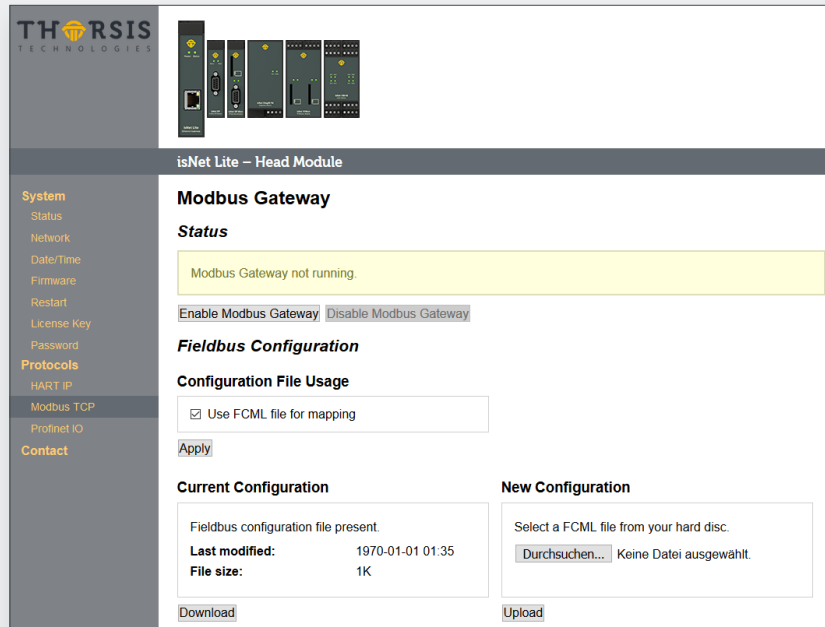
THARSIS
TECHNOLOGIES

isNet Lite – Head Module

System
Status
Network
Date/Time
Firmware
Restart
License Key
Password
Protocols
HART IP
Modbus TCP
Profinet IO
Contact

Modbus Gateway

Status

Modbus Gateway not running.

Enable Modbus Gateway Disable Modbus Gateway

Fieldbus Configuration

Configuration File Usage

☑ Use FCML file for mapping

Apply

Current Configuration

Fieldbus configuration file present.

| Last modified: | 1970-01-01 01:35 |
|---|---|
| File size: | 1K |

Download

New Configuration

Select a FCML file from your hard disc.

Durchsuchen... Keine Datei ausgewählt.

Upload